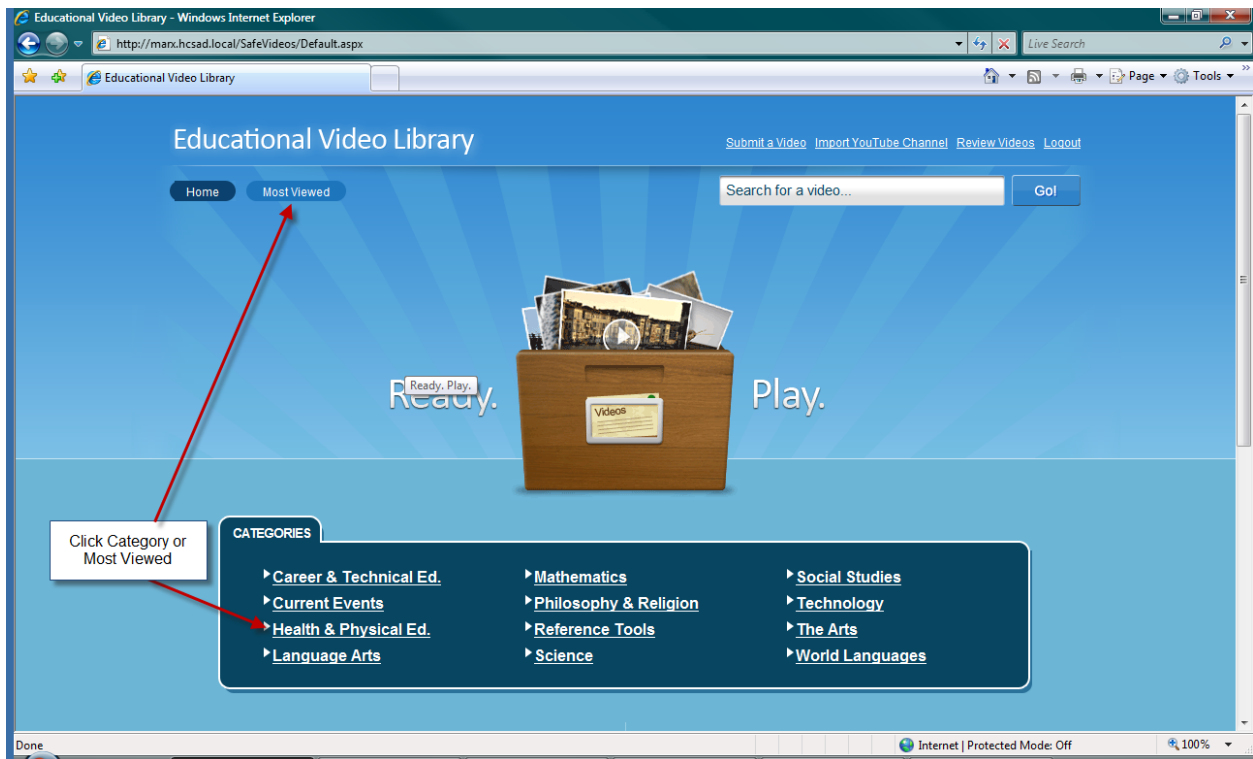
Educational Video Library - Windows Internet Explorer

http://marx.hcsad.local/SafeVideos/Default.aspx

Live Search

Educational Video Library

Page ▾ Tools ▾

Educational Video Library

Submit a Video Import YouTube Channel Review Videos Logout

Home Most Viewed

Search for a video...

Go!

Ready. Play.

Ready. Play.

Videos

Click Category or Most Viewed

CATEGORIES

Career & Technical Ed.
Current Events
Health & Physical Ed.
Language Arts

Mathematics
Philosophy & Religion
Reference Tools
Science

Social Studies
Technology
The Arts
World Languages

Done

Internet | Protected Mode: Off

100%